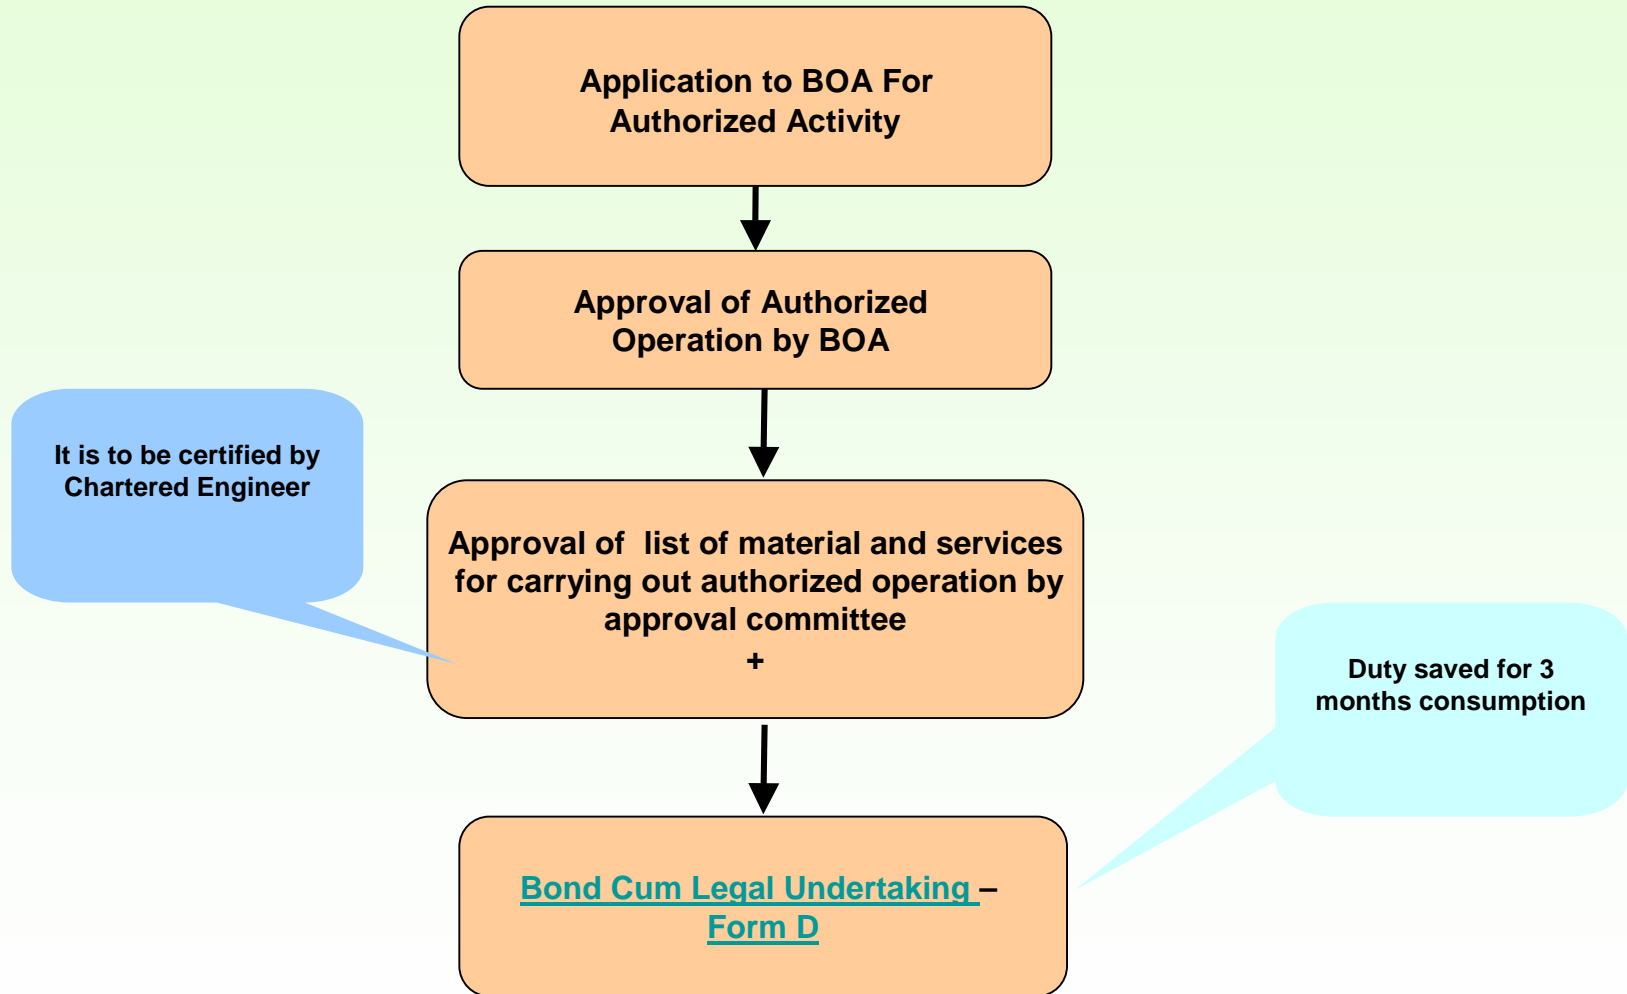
Application to BOA For Authorized Activity

Approval of Authorized Operation by BOA

It is to be certified by Chartered Engineer

Approval of list of material and services for carrying out authorized operation by approval committee
+

Duty saved for 3 months consumption

Bond Cum Legal Undertaking – Form D